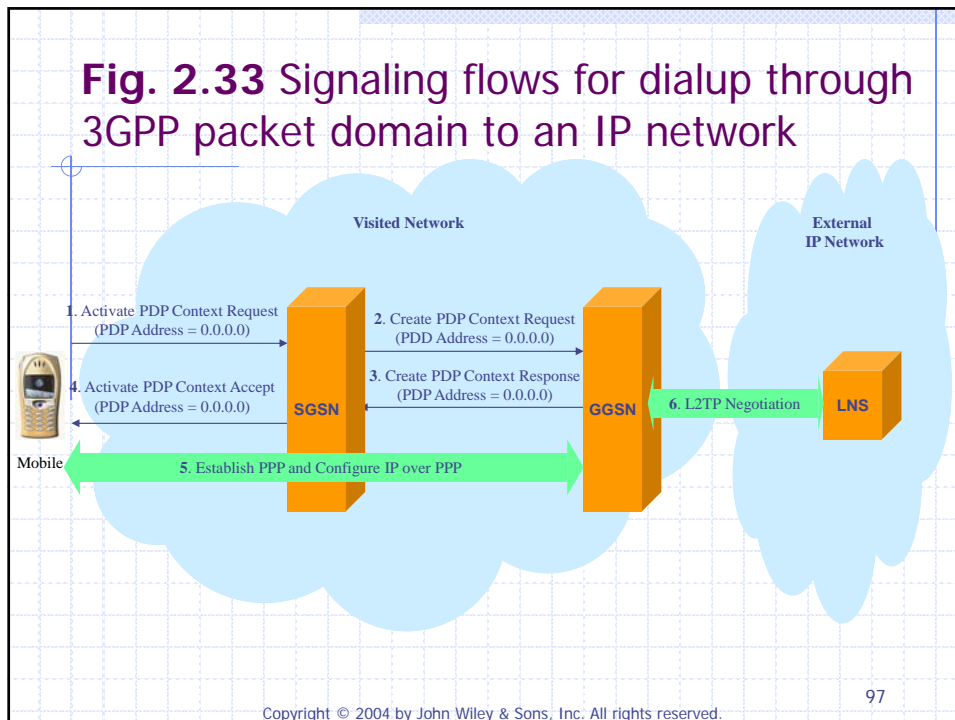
Fig. 2.33 Signaling flows for dialup through 3GPP packet domain to an IP network

Visited Network

External IP Network

1. Activate PDP Context Request (PDP Address = 0.0.0.0)

2. Create PDP Context Request (PDD Address = 0.0.0.0)

3. Create PDP Context Response (PDP Address = 0.0.0.0)

4. Activate PDP Context Accept (PDP Address = 0.0.0.0)

SGSN

GGSN

6. L2TP Negotiation

LNS

Mobile

5. Establish PPP and Configure IP over PPP

97

Copyright © 2004 by John Wiley & Sons, Inc. All rights reserved.